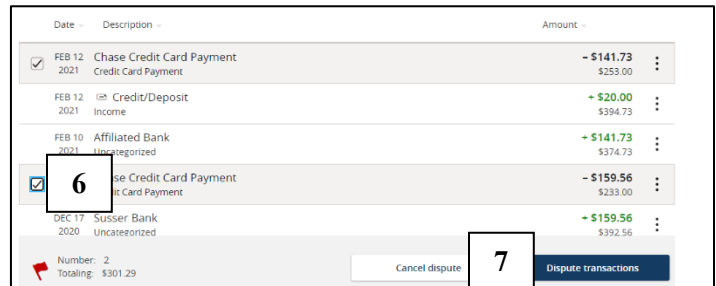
| Date | Description | Amount |
|---|---|---|
| FEB 12 2021 | Chase Credit Card Payment<br>Credit Card Payment | – \$141.73<br>\$253.00 |
| FEB 12 2021 | Credit/Deposit<br>Income | + \$20.00<br>\$394.73 |
| FEB 10 2021 | Affiliated Bank<br>Uncategorized | + \$141.73<br>\$374.73 |
| | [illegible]se Credit Card Payment<br>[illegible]it Card Payment | – \$159.56<br>\$233.00 |
| DEC 17 2020 | Susser Bank<br>Uncategorized | + \$159.56<br>\$392.56 |

6

Number: 2
Totaling: \$301.29

Cancel dispute

7

Dispute transactions